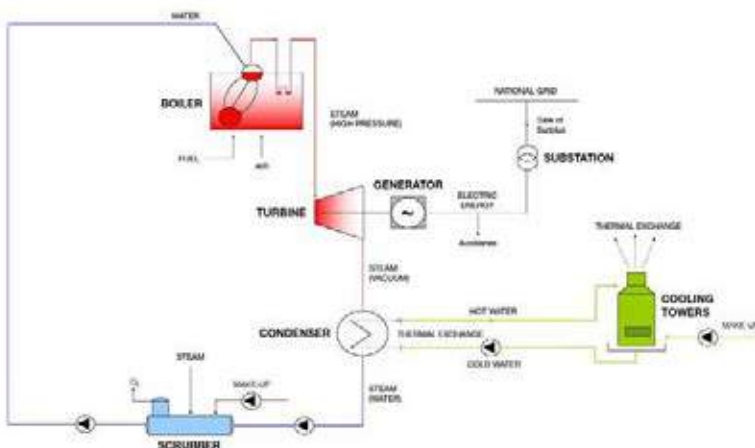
WATER

BOILER

FUEL

AIR

STEAM (HIGH PRESSURE)

NATIONAL GRID

Sale or Surplus

SUBSTATION

GENERATOR

ELECTRIC ENERGY

TURBINE

Auxiliaries

THERMAL EXCHANGE

STEAM (VACUUM)

HOT WATER

COOLING TOWERS

MAKE UP

CONDENSER

THERMAL EXCHANGE

COLD WATER

STEAM

$O_2$

MAKE-UP

STEAM (WATER)

SCRUBBER